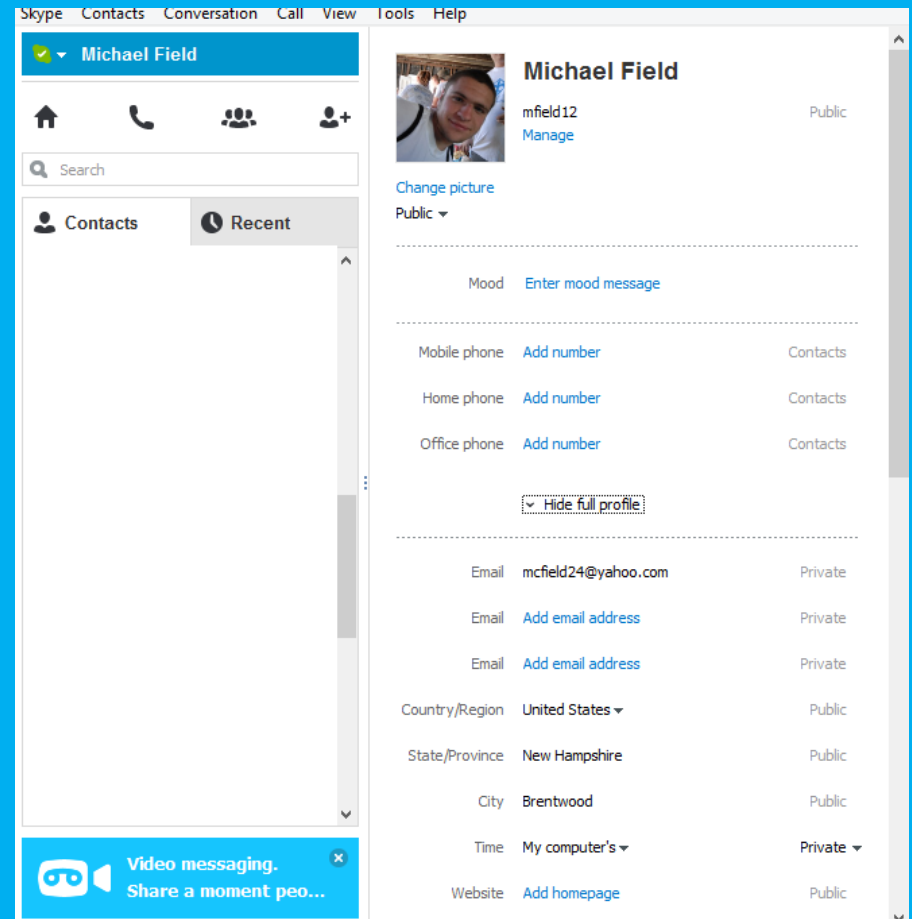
Skype Contacts Conversation Call View Tools Help

Michael Field

Search

Contacts

Recent

Video messaging.
Share a moment peo...

Michael Field

mfield12

Manage

Public

Change picture

Public

Mood Enter mood message

Mobile phone Add number Contacts

Home phone Add number Contacts

Office phone Add number Contacts

Hide full profile

Email mcfield24@yahoo.com Private

Email Add email address Private

Email Add email address Private

Country/Region United States Public

State/Province New Hampshire Public

City Brentwood Public

Time My computer's Private

Website Add homepage Public